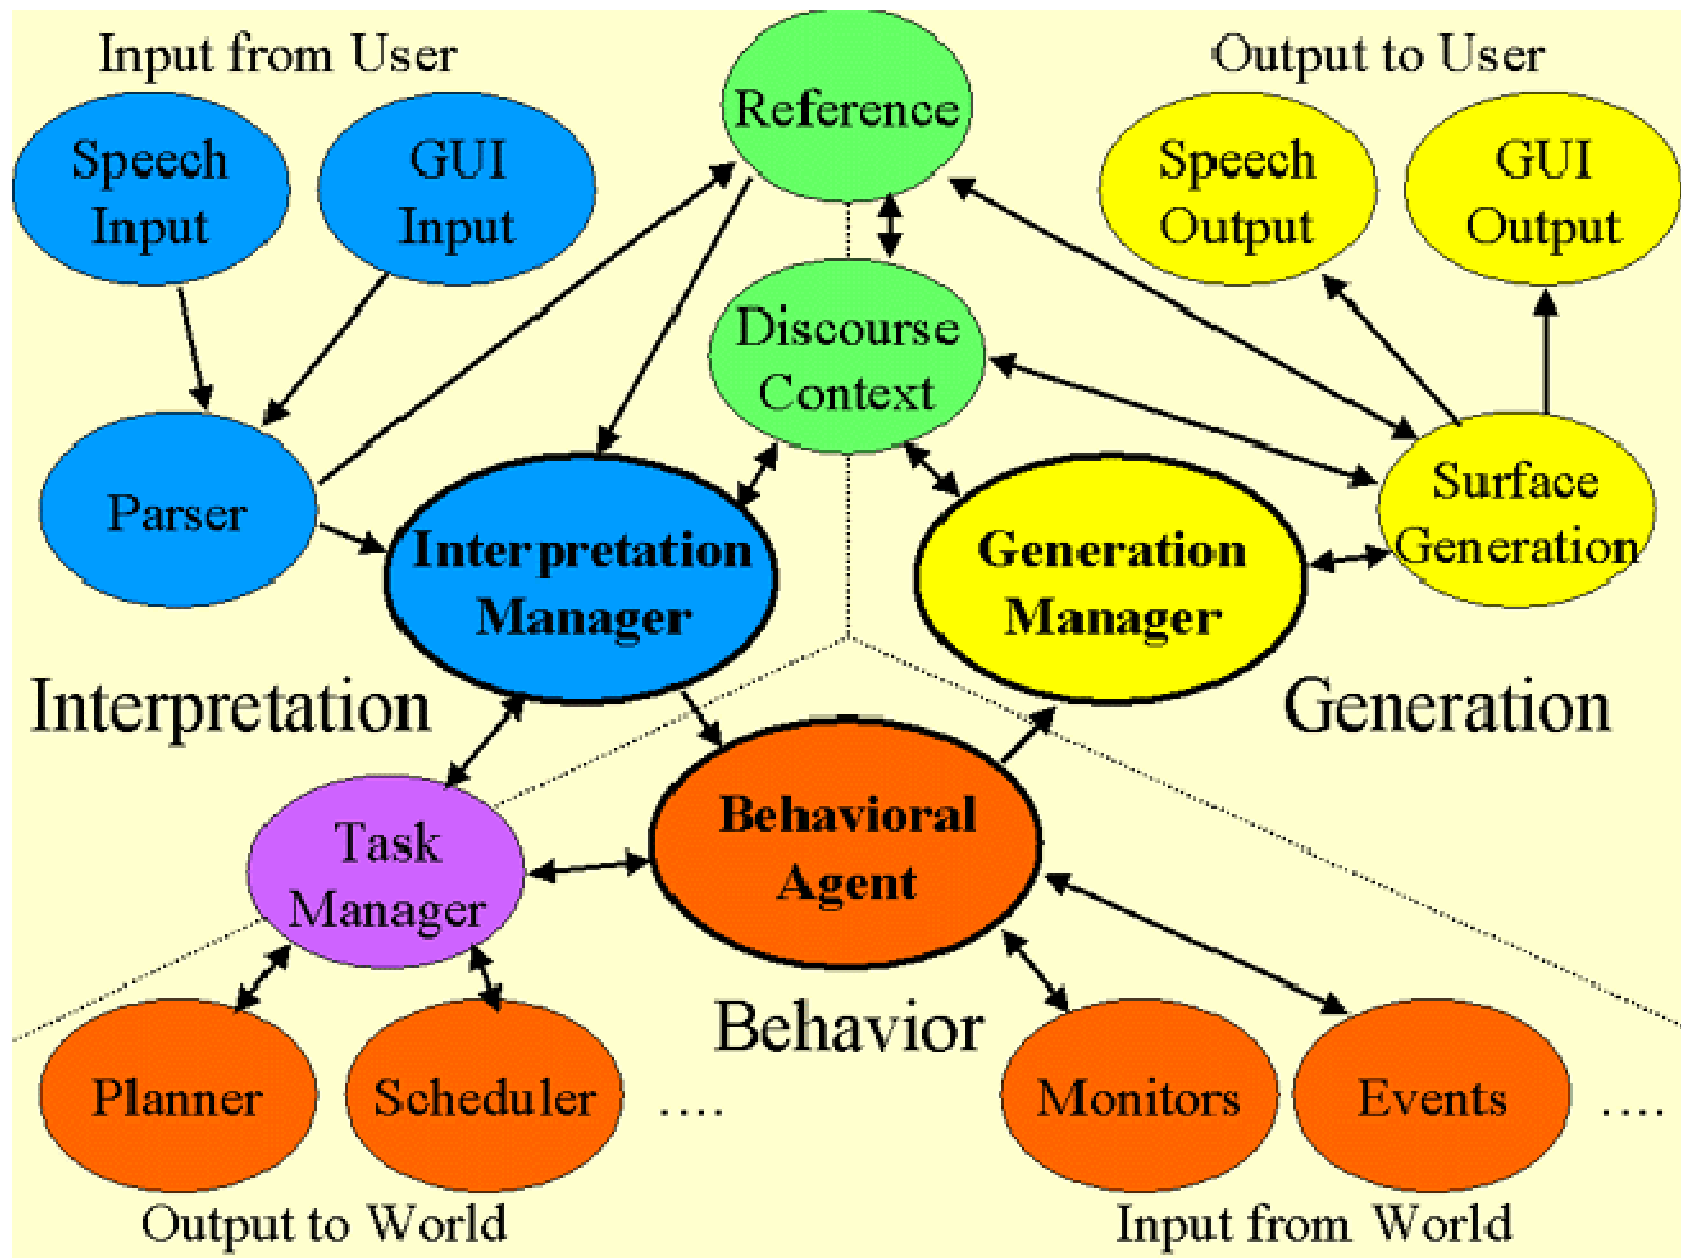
Input from User

Reference

Output to User

Speech Input

GUI Input

Speech Output

GUI Output

Discourse Context

Parser

Interpretation Manager

Generation Manager

Surface Generation

Interpretation

Generation

Task Manager

Behavioral Agent

Behavior

Planner

Scheduler

....

Monitors

Events

....

Output to World

Input from World